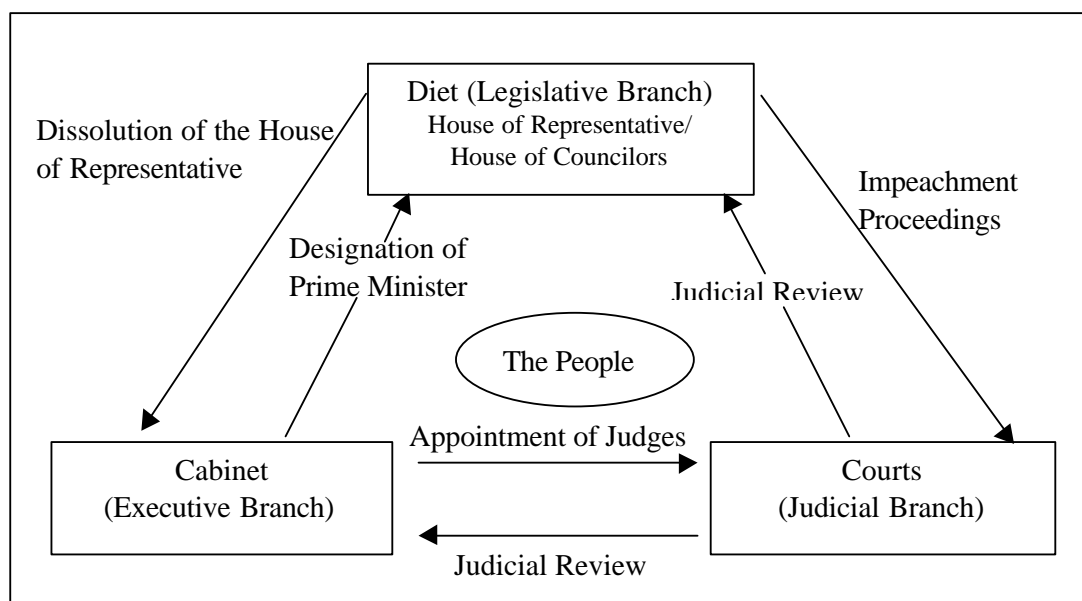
Diet (Legislative Branch)
House of Representative/ House of Councilors

Dissolution of the House of Representative

Impeachment Proceedings

Designation of Prime Minister

Judicial Review

The People

Appointment of Judges

Cabinet (Executive Branch)

Courts (Judicial Branch)

Judicial Review